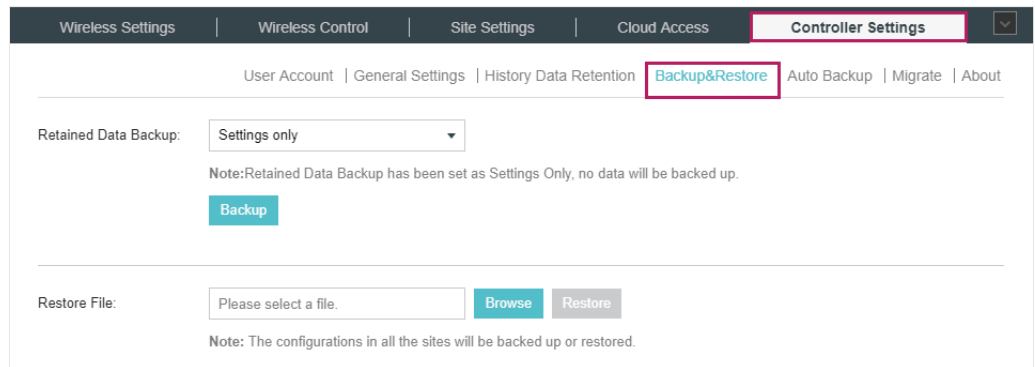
Wireless Settings | Wireless Control | Site Settings | Cloud Access | Controller Settings

User Account | General Settings | History Data Retention | Backup&Restore | Auto Backup | Migrate | About

Retained Data Backup: Settings only

Note:Retained Data Backup has been set as Settings Only, no data will be backed up.

Backup

Restore File: Please select a file. Browse Restore

Note: The configurations in all the sites will be backed up or restored.